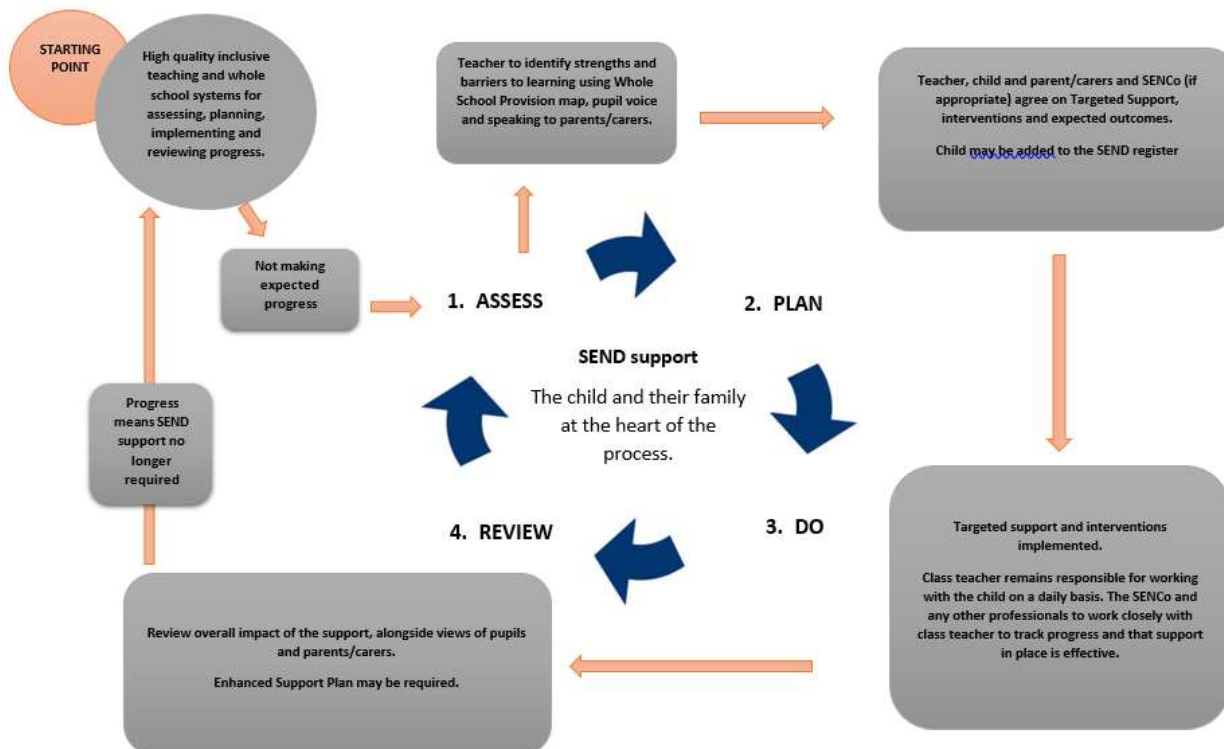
STARTING POINT

High quality inclusive teaching and whole school systems for assessing, planning, implementing and reviewing progress.

Teacher to identify strengths and barriers to learning using Whole School Provision map, pupil voice and speaking to parents/carers.

Teacher, child and parent/carers and SENCo (if appropriate) agree on Targeted Support, interventions and expected outcomes.

Child may be added to the SEND register

Not making expected progress

1. ASSESS

2. PLAN

SEND support

The child and their family at the heart of the process.

Progress means SEND support no longer required

4. REVIEW

3. DO

Targeted support and interventions implemented.

Class teacher remains responsible for working with the child on a daily basis. The SENCo and any other professionals to work closely with class teacher to track progress and that support in place is effective.

Review overall impact of the support, alongside views of pupils and parents/carers.

Enhanced Support Plan may be required.